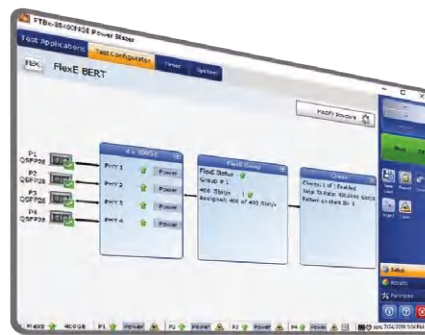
FTBx-88460NGE Power Blazer

Test Applications

Test Configuration

Timer

System

FlexE BERT

Modify Structure

P1 QSFP28

P2 QSFP28

P3 QSFP28

P4 QSFP28

4 x 100GE

PHY 1

Power

PHY 2

Power

PHY 3

Power

PHY 4

Power

FlexE Group

FlexE Status

Group # 1

400 Gbit/s

Assigned: 400 of 400 Gbit/s

Client

Clients 1 of 1 Enabled

Total Traffic: 400.000 Gbit/s

Pattern on Slot 1

Setup

Results

Functions

FlexE

400 GbE

P1

Power

P2

Power

P3

Power

P4

Power

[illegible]